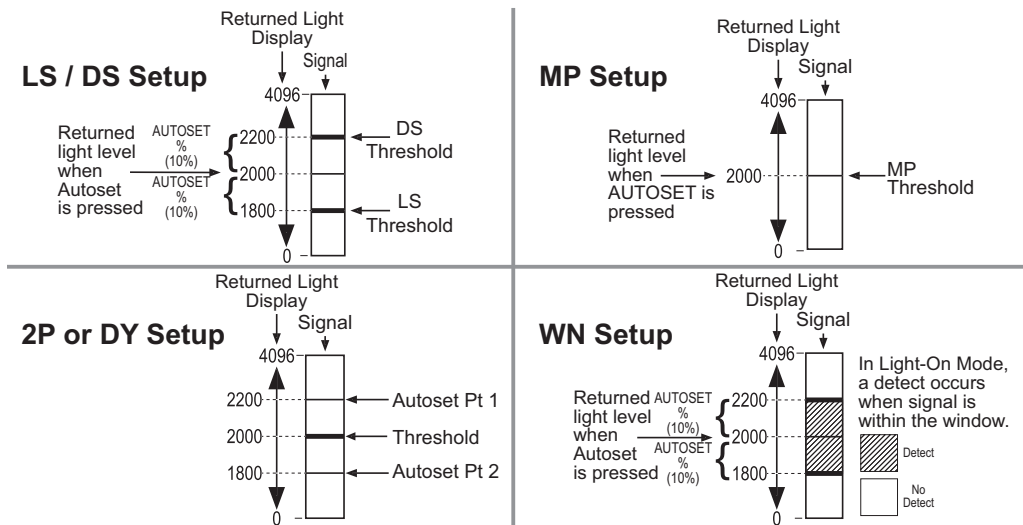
LS / DS Setup

Returned Light Display

Signal

4096

2200

2000

1800

0

Returned light level when Autoset is pressed

AUTOSET % (10%)

AUTOSET % (10%)

DS Threshold

LS Threshold

MP Setup

Returned Light Display

Signal

4096

2000

0

Returned light level when AUTOSET is pressed

MP Threshold

2P or DY Setup

Returned Light Display

Signal

4096

2200

2000

1800

0

Autoset Pt 1

Threshold

Autoset Pt 2

WN Setup

Returned Light Display

Signal

4096

2200

2000

1800

0

Returned light level when Autoset is pressed

AUTOSET % (10%)

AUTOSET % (10%)

In Light-On Mode, a detect occurs when signal is within the window.

Detect

No Detect